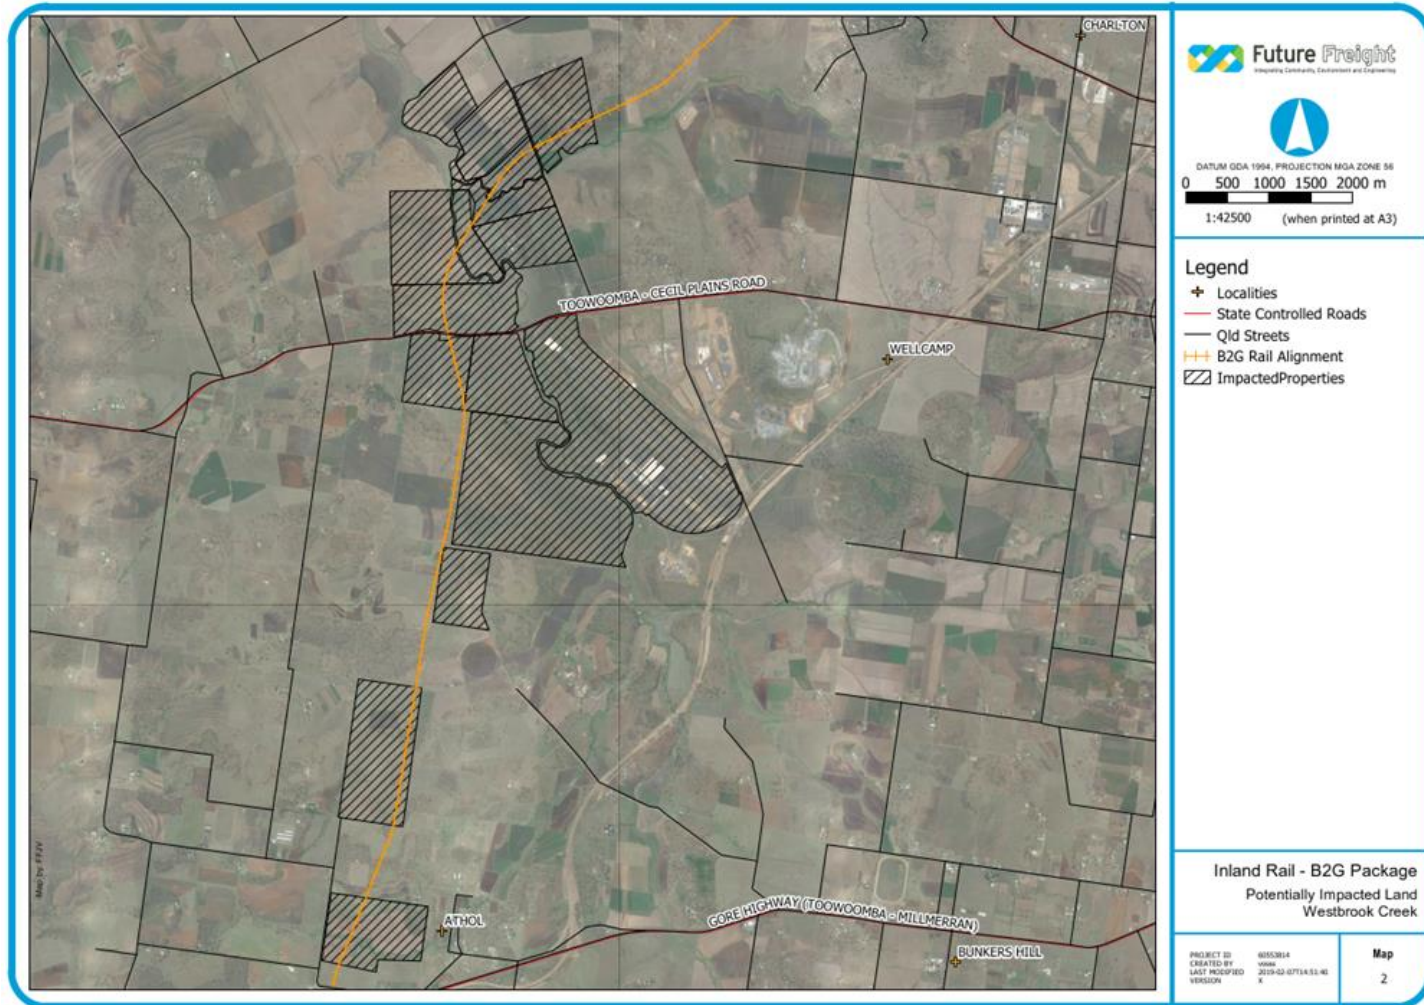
CHARLTON

TOOWOOMBA - CECIL PLAINS ROAD

WELLCAMP

ATHOL

GORE HIGHWAY (TOOWOOMBA - MILLMERRAN)

BUNKERS HILL

Map by FFJV

Future Freight
Integrating Community, Environment and Engineering

DATUM GDA 1994, PROJECTION MGA ZONE 56
0 500 1000 1500 2000 m
1:42500 (when printed at A3)

Legend
Localities
State Controlled Roads
Qld Streets
B2G Rail Alignment
ImpactedProperties

Inland Rail - B2G Package
Potentially Impacted Land
Westbrook Creek

PROJECT ID 60553814
CREATED BY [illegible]
LAST MODIFIED 2019-02-07T14:51:40
VERSION X

Map
2